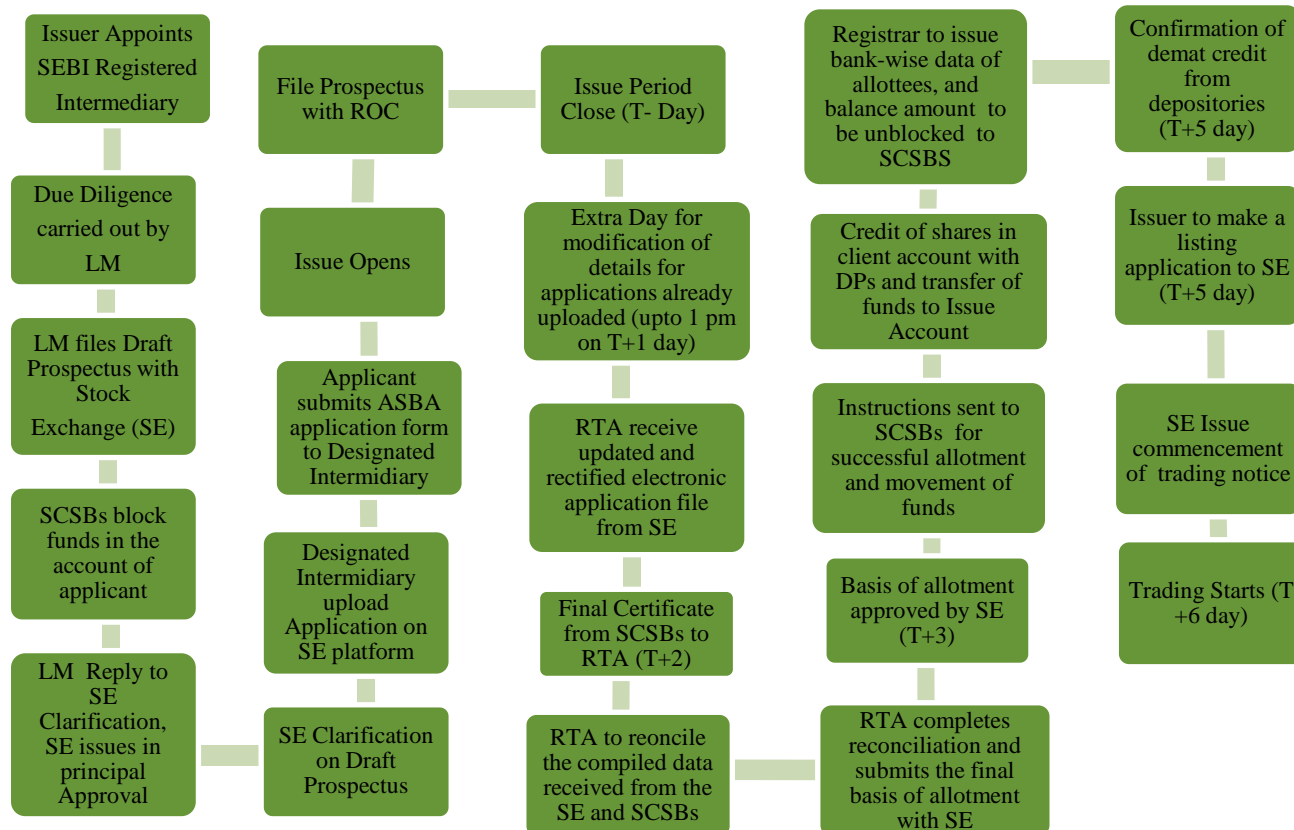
Issuer Appoints SEBI Registered Intermediary

Due Diligence carried out by LM

LM files Draft Prospectus with Stock Exchange (SE)

SCSBs block funds in the account of applicant

LM Reply to SE Clarification, SE issues in principal Approval

SE Clarification on Draft Prospectus

Designated Intermidiary upload Application on SE platform

Applicant submits ASBA application form to Designated Intermidiary

Issue Opens

File Prospectus with ROC

Issue Period Close (T- Day)

Extra Day for modification of details for applications already uploaded (upto 1 pm on T+1 day)

RTA receive updated and rectified electronic application file from SE

Final Certificate from SCSBs to RTA (T+2)

RTA to reoncile the compiled data received from the SE and SCSBs

RTA completes reconciliation and submits the final basis of allotment with SE

Basis of allotment approved by SE (T+3)

Instructions sent to SCSBs for successful allotment and movement of funds

Credit of shares in client account with DPs and transfer of funds to Issue Account

Registrar to issue bank-wise data of allottees, and balance amount to be unblocked to SCSBS

Confirmation of demat credit from depositories (T+5 day)

Issuer to make a listing application to SE (T+5 day)

SE Issue commencement of trading notice

Trading Starts (T +6 day)